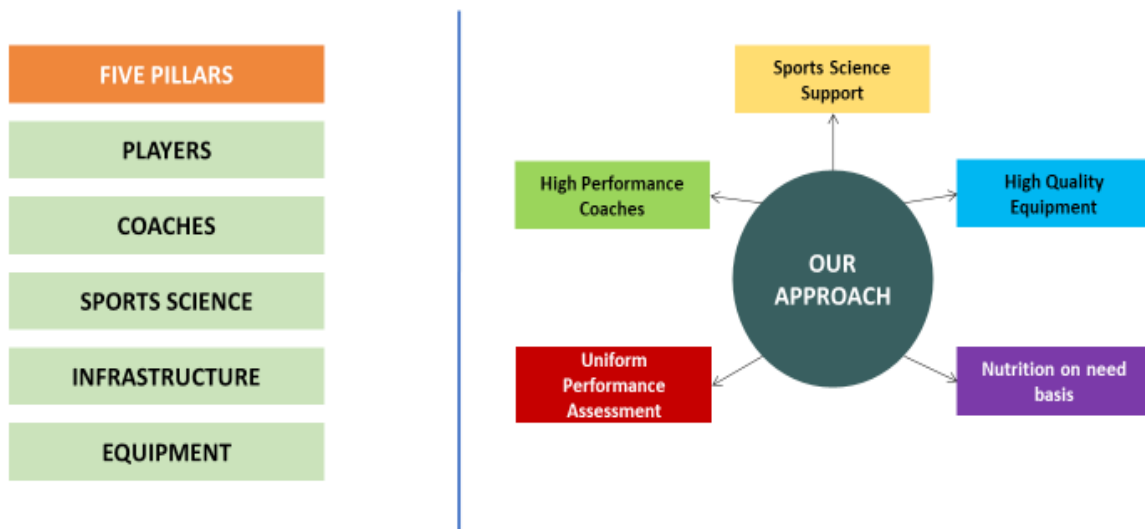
FIVE PILLARS

PLAYERS

COACHES

SPORTS SCIENCE

INFRASTRUCTURE

EQUIPMENT

Sports Science Support

High Performance Coaches

High Quality Equipment

OUR APPROACH

Uniform Performance Assessment

Nutrition on need basis